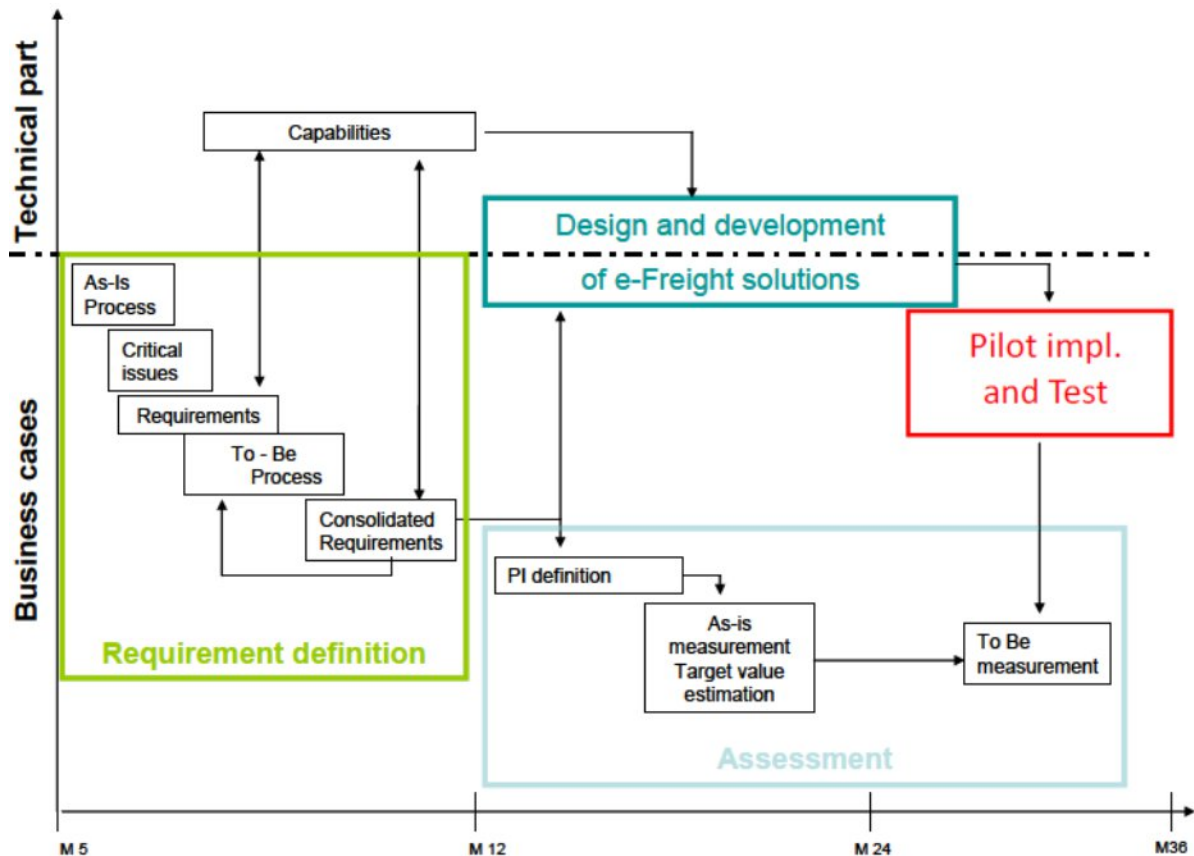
Technical part

Business cases

Capabilities

Design and development of e-Freight solutions

As-Is Process

Critical issues

Requirements

To - Be Process

Consolidated Requirements

Requirement definition

Pilot impl. and Test

PI definition

As-is measurement Target value estimation

To Be measurement

Assessment

M 5

M 12

M 24

M36